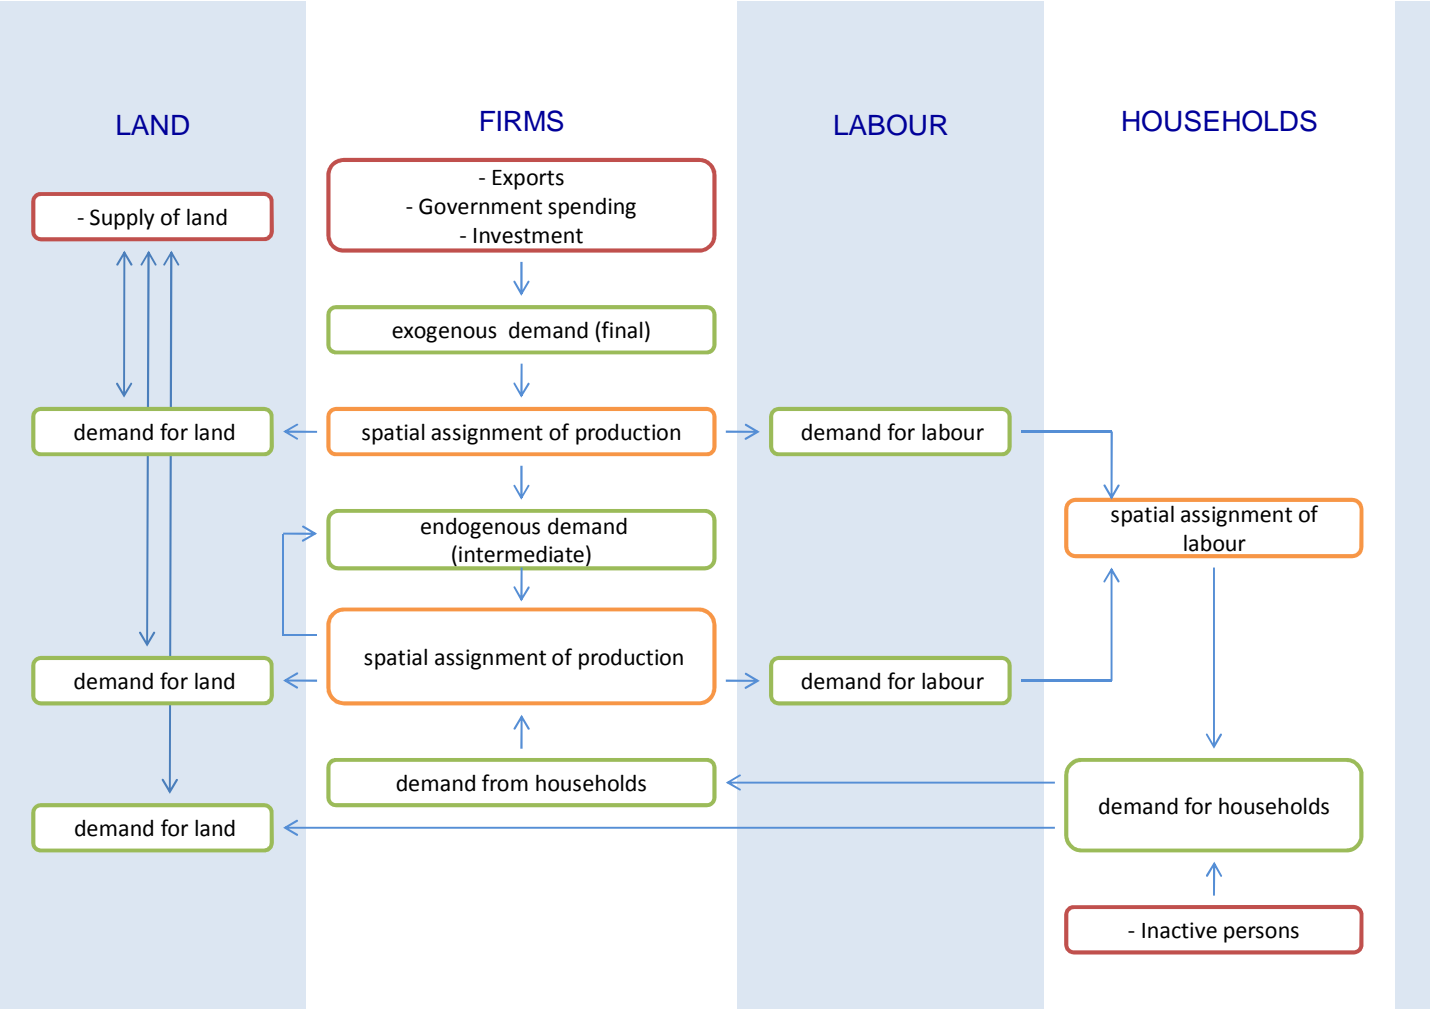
LAND

FIRMS

LABOUR

HOUSEHOLDS

- Supply of land

- Exports
- Government spending
- Investment

exogenous demand (final)

demand for land

spatial assignment of production

demand for labour

endogenous demand (intermediate)

spatial assignment of labour

demand for land

spatial assignment of production

demand for labour

demand from households

demand for land

demand for households

- Inactive persons